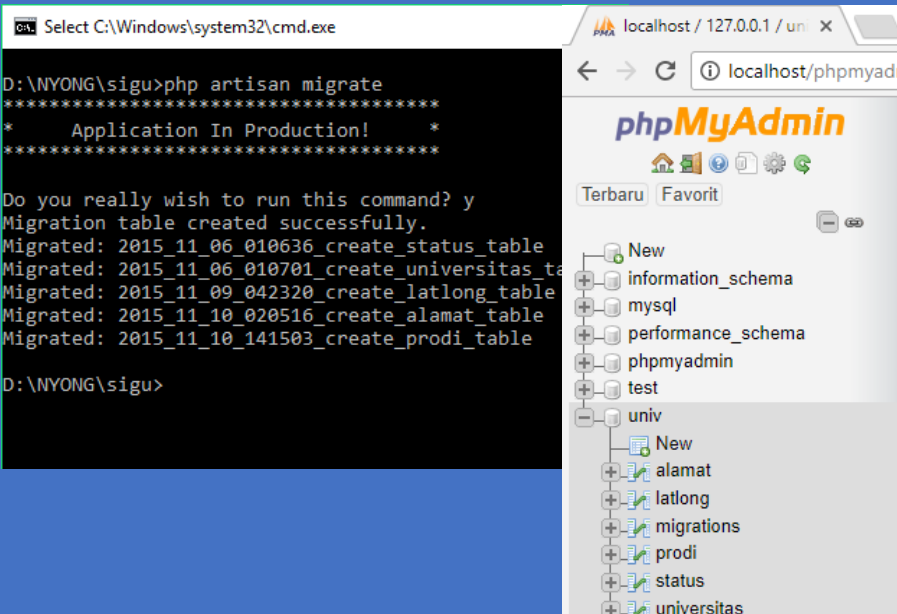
Select C:\Windows\system32\cmd.exe

D:\NYONG\sigu>php artisan migrate
**************************************
*     Application In Production!     *
**************************************

Do you really wish to run this command? y
Migration table created successfully.
Migrated: 2015_11_06_010636_create_status_table
Migrated: 2015_11_06_010701_create_universitas_ta
Migrated: 2015_11_09_042320_create_latlong_table
Migrated: 2015_11_10_020516_create_alamat_table
Migrated: 2015_11_10_141503_create_prodi_table

D:\NYONG\sigu>

localhost / 127.0.0.1 / un
localhost/phpmyad

phpMyAdmin

Terbaru Favorit

New
information_schema
mysql
performance_schema
phpmyadmin
test
univ
New
alamat
latlong
migrations
prodi
status
universitas